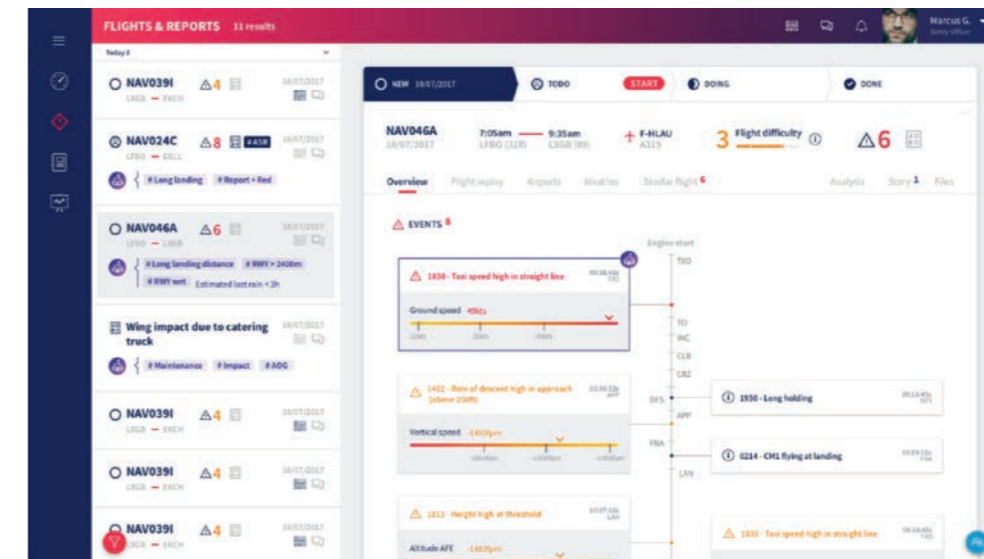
FLIGHTS & REPORTS 11 results

Marcus G.
Safety Officer

Today

NAV039I 4 10/07/2017
LSGG — EKCH

NAV024C 8 ASR 10/07/2017
LFBO — EGLL
#Long landing #Report • Red

NAV046A 6 10/07/2017
LFBO — LSGG
#Long landing distance #RWY > 2400m
#RWY wet Estimated last rain < 3h

Wing impact due to catering truck 10/07/2017
#Maintenance #Impact #AOG

NAV039I 4 10/07/2017
LSGG — EKCH

NAV039I 4 10/07/2017
LSGG — EKCH

NAV039I 4 10/07/2017
LSGG — EKCH

NEW 10/07/2017 TODO START DOING DONE

NAV046A 10/07/2017
7:05am — 9:35am
LFBO (32R) LSGG (05)
F-HLAU A319
3 Flight difficulty
6

Overview Flight replay Airports Weather Similar flight 6 Analysis Story 1 Files

EVENTS 8

Engine start
TXO
1930 - Taxi speed high in straight line
Ground speed 45kts
TO
INC
CLB
CRZ
1402 - Rate of descent high in approach (above 200ft)
DES
APP
Vertical speed -1400fpm
1930 - Long holding
FNA
0214 - CM1 flying at landing
LAN
1813 - Height high at threshold
Altitude AFE -1400fpm
1830 - Taxi speed high in straight line